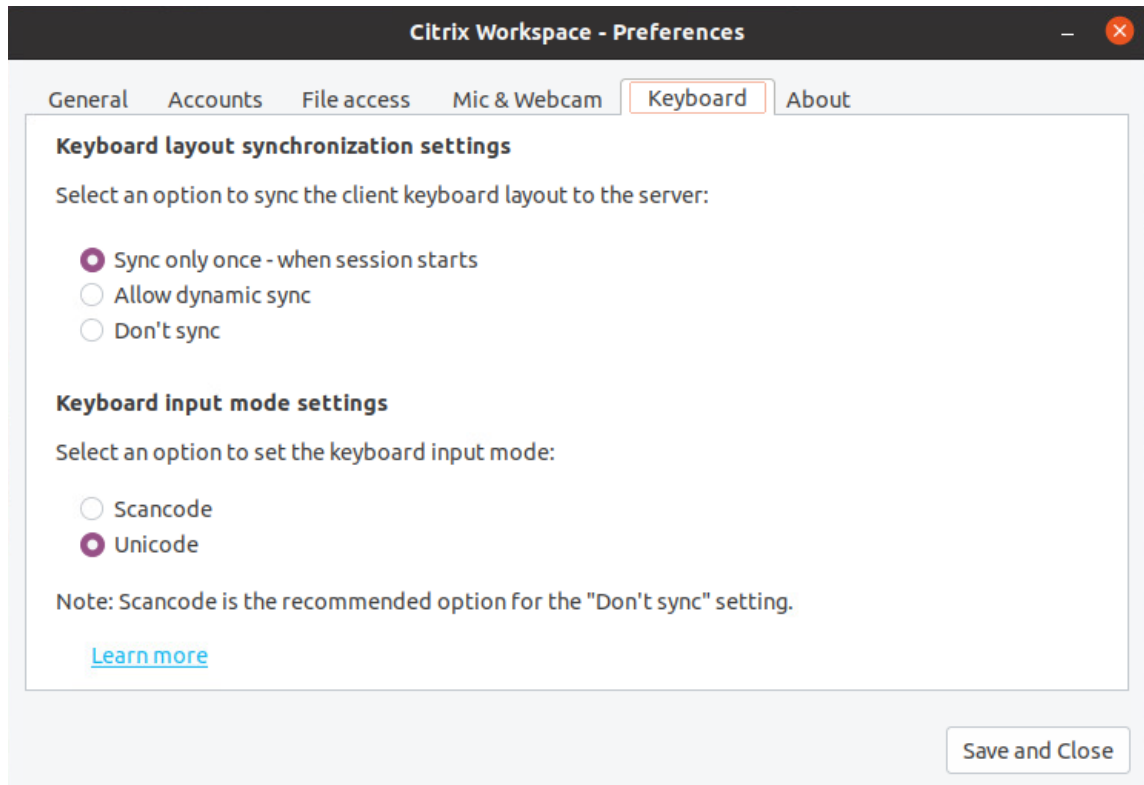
Citrix Workspace - Preferences

General Accounts File access Mic & Webcam Keyboard About

Keyboard layout synchronization settings

Select an option to sync the client keyboard layout to the server:

Sync only once - when session starts
Allow dynamic sync
Don't sync

Keyboard input mode settings

Select an option to set the keyboard input mode:

Scancode
Unicode

Note: Scancode is the recommended option for the "Don't sync" setting.

Learn more

Save and Close